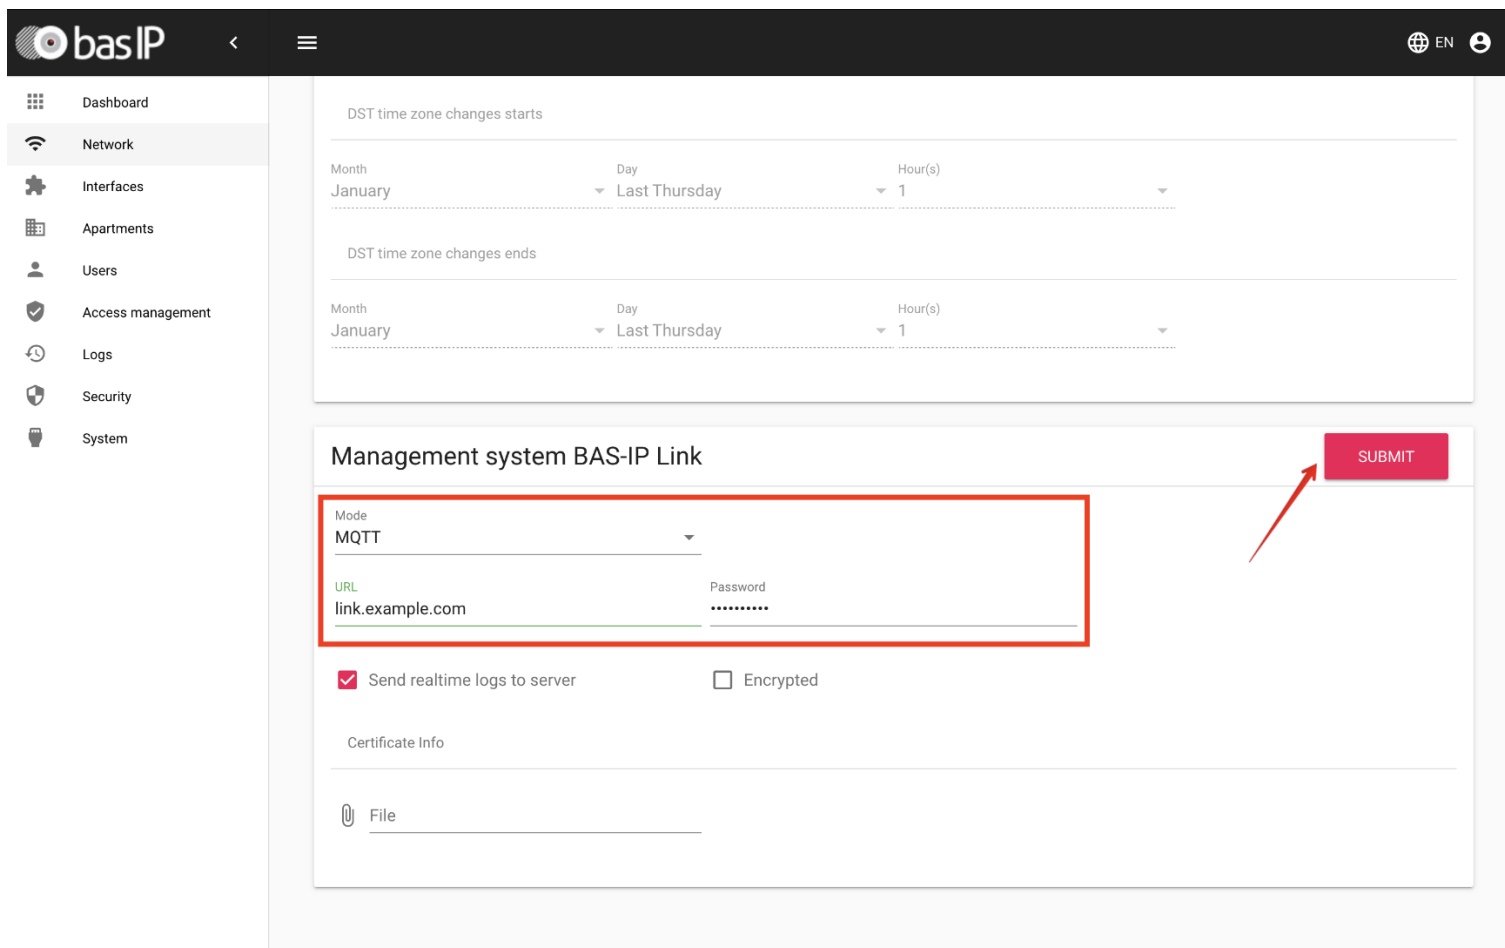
bas IP

EN

Dashboard
Network
Interfaces
Apartments
Users
Access management
Logs
Security
System

DST time zone changes starts

Month
January

Day
Last Thursday

Hour(s)
1

DST time zone changes ends

Month
January

Day
Last Thursday

Hour(s)
1

Management system BAS-IP Link

SUBMIT

Mode
MQTT

URL
link.example.com

Password
••••••••••

Send realtime logs to server

Encrypted

Certificate Info

File